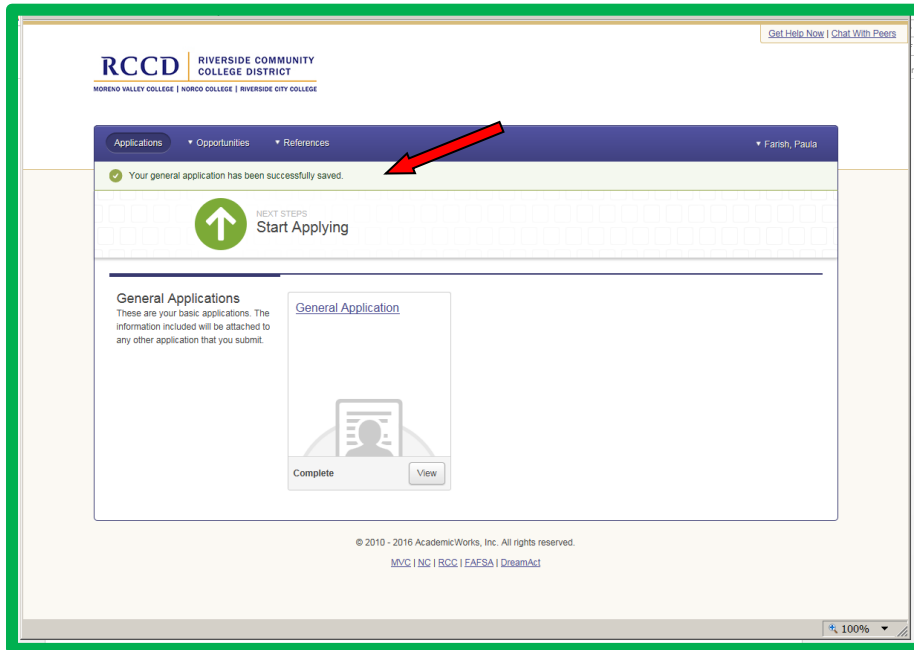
Get Help Now | Chat With Peers

RCCD RIVERSIDE COMMUNITY COLLEGE DISTRICT
MORENO VALLEY COLLEGE | NORCO COLLEGE | RIVERSIDE CITY COLLEGE

Applications ▾ Opportunities ▾ References ▾ Farish, Paula

Your general application has been successfully saved.

NEXT STEPS
Start Applying

General Applications
These are your basic applications. The information included will be attached to any other application that you submit.

General Application

Complete View

© 2010 - 2016 AcademicWorks, Inc. All rights reserved.

MVC | NC | RCC | FAFSA | DreamAct

100%